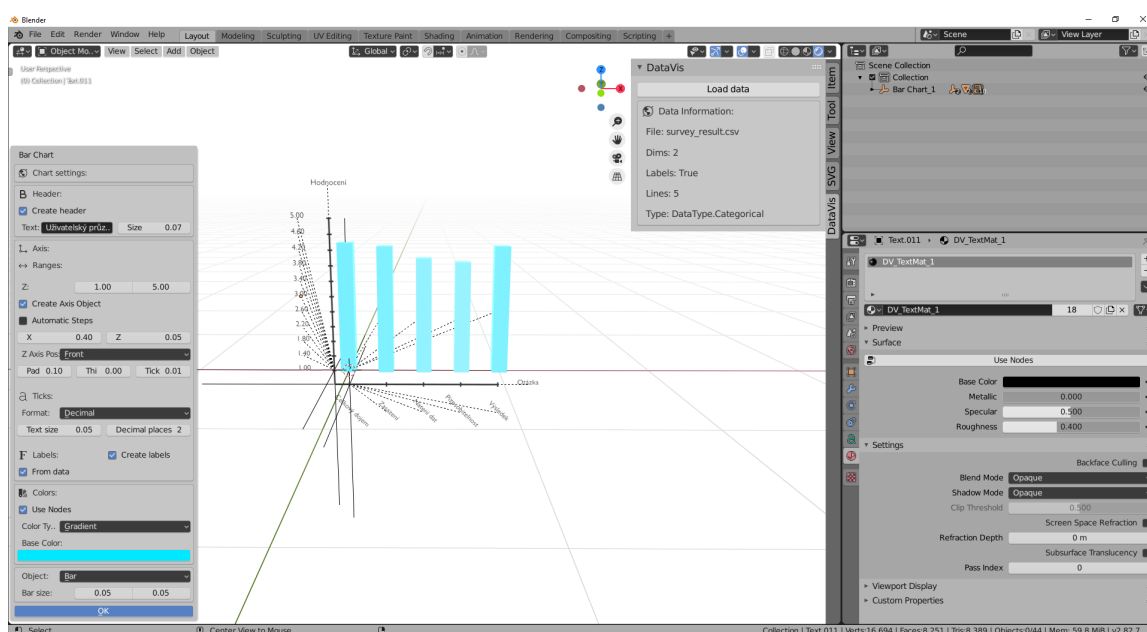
Blender

File Edit Render Window Help Layout Modeling Sculpting UV Editing Texture Paint Shading Animation Rendering Compositing Scripting +

Object Mo.. View Select Add Object

Global

Scene

View Layer

User Perspective
(0) Collection | Text.011

DataVis

Load data

Data Information:

File: survey_result.csv

Dims: 2

Labels: True

Lines: 5

Type: DataType.Categorical

Item

Tool

View

SVG

DataVis

Scene Collection
Collection
Bar Chart_1

Bar Chart

Chart settings:

Header:

Create header

Text: Uživatelský průz.. Size 0.07

Axis:

Ranges:

Z: 1.00 5.00

Create Axis Object

Automatic Steps

X 0.40 Z 0.05

Z Axis Pos Front

Pad 0.10 Thi 0.00 Tick 0.01

Ticks:

Format: Decimal

Text size 0.05 Decimal places 2

Labels: Create labels

From data

Colors:

Use Nodes

Color Ty.. Gradient

Base Color:

Object: Bar

Bar size: 0.05 0.05

OK

Hodnocení

5.00
4.60
4.20
3.80
3.40
3.00
2.60
2.20
1.80
1.40
1.00

Otázka

Text.011 DV_TextMat_1

DV_TextMat_1

DV_TextMat_1 18

Preview

Surface

Use Nodes

Base Color

Metallic 0.000

Specular 0.500

Roughness 0.400

Settings

Backface Culling

Blend Mode Opaque

Shadow Mode Opaque

Clip Threshold 0.500

Screen Space Refraction

Refraction Depth 0 m

Subsurface Translucency

Pass Index 0

Viewport Display

Custom Properties

Select

Center View to Mouse

Collection | Text.011 | Verts:16,694 | Faces:8,251 | Tris:8,389 | Objects:0/44 | Mem: 59.8 MiB | v2.82.7